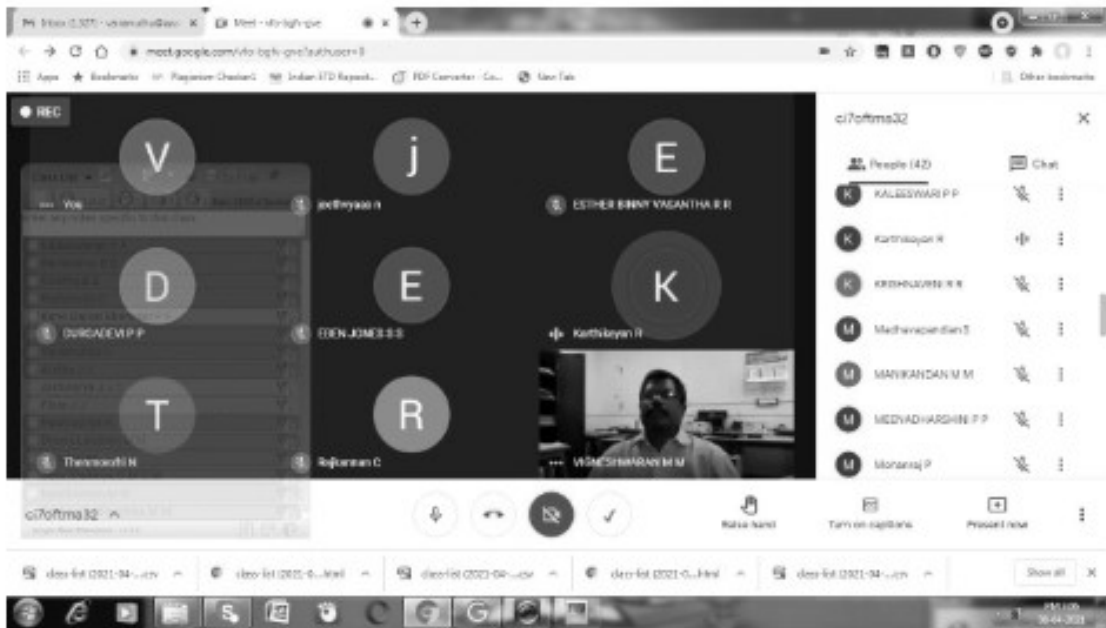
M Inbox (1,327) - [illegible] × Meet - cfo-bgfr-gvo × +

meet.google.com/cfo-bgfr-gve?authuser=3

Apps Bookmarks Plagiarism Checker Indian STD Repost... PDF Converter - Co... New Tab Other bookmarks

REC

V You

j jeothyaas n

E ESTHER BINNY YASANTHA R R

D DURGADEVI P P

E EDEN JONES S S

K Karthikeyan R

T Thenmozhi N

R Rajkannan C

VIGNESHWARAN M M

ci7oftma32

People (42) Chat

KALEESWARI P P

Karthikeyan R

KRISHNAVENI R R

Madhavapandian S

MANIKANDAN M M

MEDVADHARSHINI P P

Monanraj P

ci7oftma32 ^

Raise hand Turn on captions Present now

class-list (2021-04-....csv ^ class-list (2021-0....html ^ class-list (2021-04-....csv ^ class-list (2021-0....html ^ class-list (2021-04-....csv ^ Show all ×